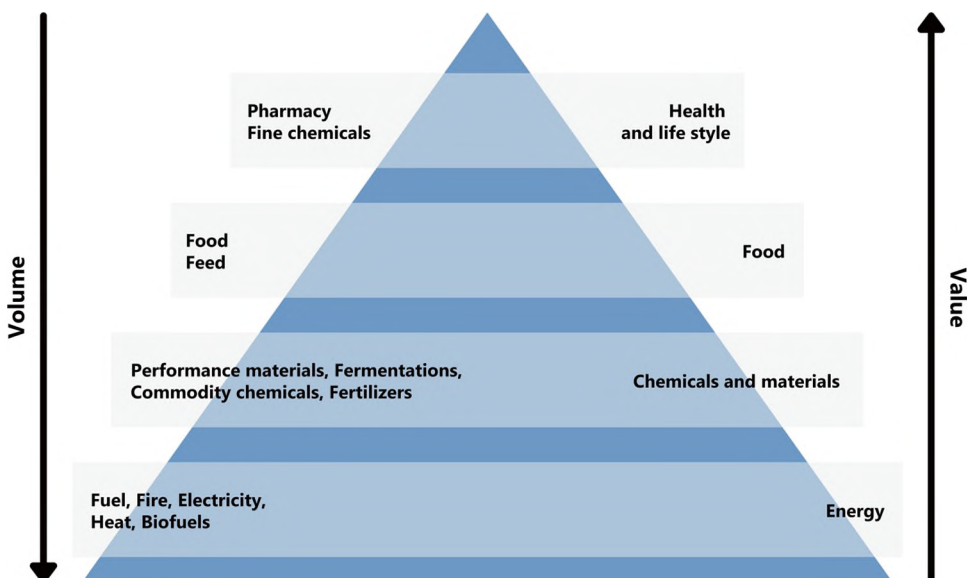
Volume

Pharmacy
Fine chemicals

Health
and life style

Food
Feed

Food

Performance materials, Fermentations,
Commodity chemicals, Fertilizers

Chemicals and materials

Fuel, Fire, Electricity,
Heat, Biofuels

Energy

Value